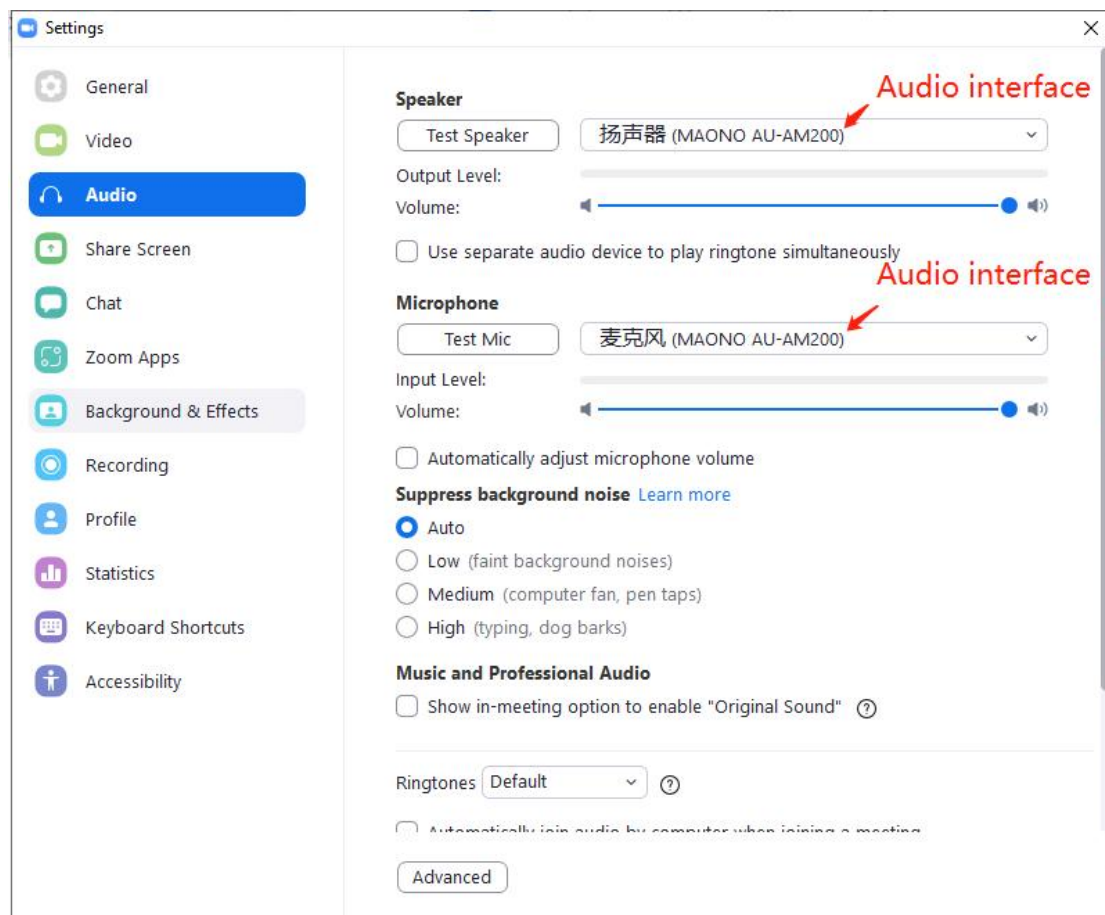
Settings

General
Video
Audio
Share Screen
Chat
Zoom Apps
Background & Effects
Recording
Profile
Statistics
Keyboard Shortcuts
Accessibility

Speaker
Audio interface
Test Speaker
扬声器 (MAONO AU-AM200)
Output Level:
Volume:

Use separate audio device to play ringtone simultaneously

Microphone
Audio interface
Test Mic
麦克风 (MAONO AU-AM200)
Input Level:
Volume:

Automatically adjust microphone volume

Suppress background noise Learn more
Auto
Low (faint background noises)
Medium (computer fan, pen taps)
High (typing, dog barks)

Music and Professional Audio
Show in-meeting option to enable "Original Sound"

Ringtones Default

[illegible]

Advanced